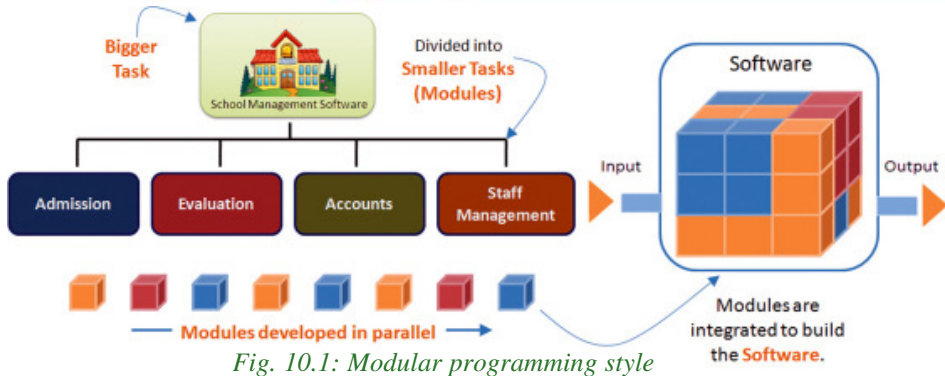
Bigger Task

School Management Software

Divided into Smaller Tasks (Modules)

Admission

Evaluation

Accounts

Staff Management

Input

Software

Output

Modules developed in parallel

Modules are integrated to build the Software.

Fig. 10.1: Modular programming style